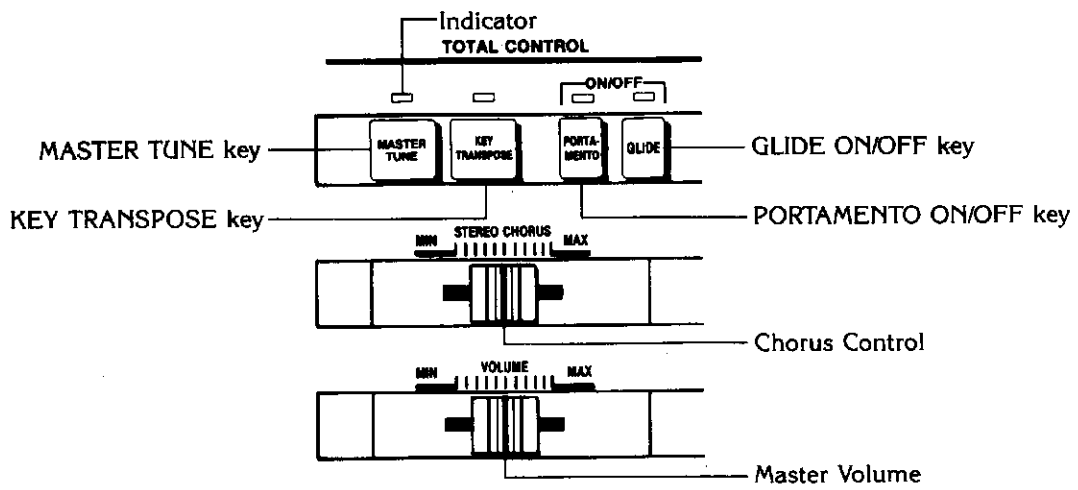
Indicator
TOTAL CONTROL
ON/OFF
MASTER TUNE key
MASTER TUNE
KEY TRANSPOSE
PORTA-MENTO
GLIDE
GLIDE ON/OFF key
KEY TRANSPOSE key
PORTAMENTO ON/OFF key
MIN
STEREO CHORUS
MAX
Chorus Control
MIN
VOLUME
MAX
Master Volume